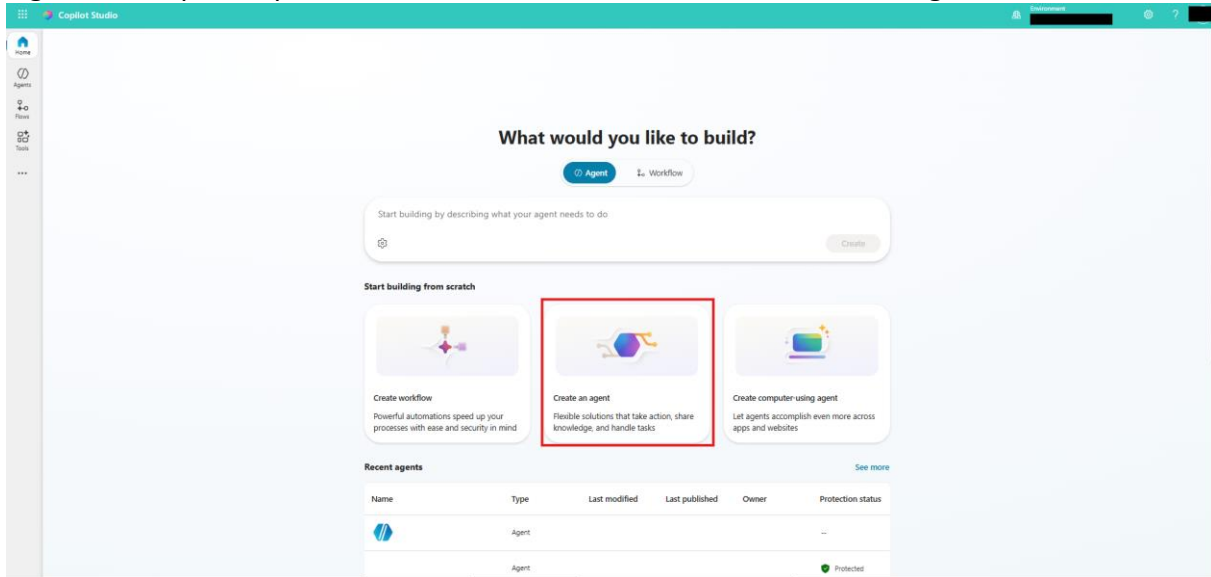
Copilot Studio

Environment

?

Home

Agents

Flows

Tools

...

What would you like to build?

Agent

Workflow

Start building by describing what your agent needs to do

Create

Start building from scratch

Create workflow

Powerful automations speed up your processes with ease and security in mind

Create an agent

Flexible solutions that take action, share knowledge, and handle tasks

Create computer-using agent

Let agents accomplish even more across apps and websites

Recent agents

See more

| Name | Type | Last modified | Last published | Owner | Protection status |
|---|---|---|---|---|---|
| | Agent | | | | -- |
| | Agent | | | | Protected |